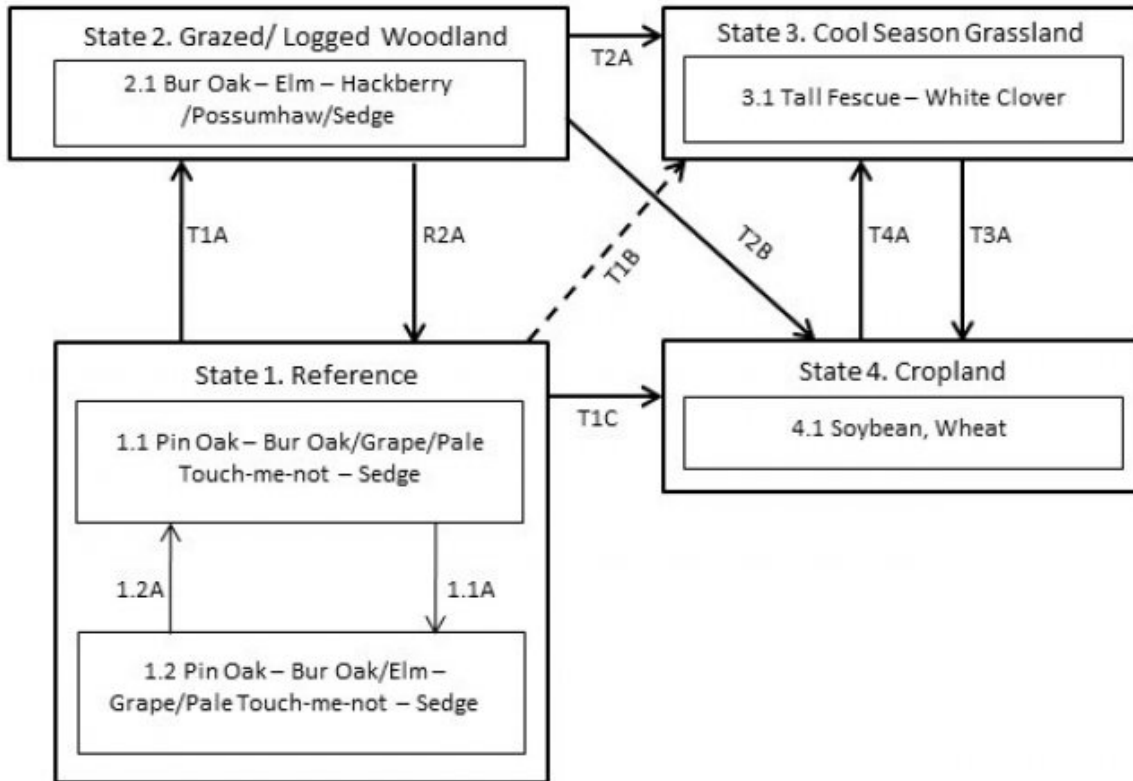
State 2. Grazed/ Logged Woodland

2.1 Bur Oak – Elm – Hackberry /Possumhaw/Sedge

T2A

State 3. Cool Season Grassland

3.1 Tall Fescue – White Clover

T1A

R2A

T1B

T2B

T4A

T3A

State 1. Reference

1.1 Pin Oak – Bur Oak/Grape/Pale Touch-me-not – Sedge

1.2A

1.1A

1.2 Pin Oak – Bur Oak/Elm – Grape/Pale Touch-me-not – Sedge

T1C

State 4. Cropland

4.1 Soybean, Wheat